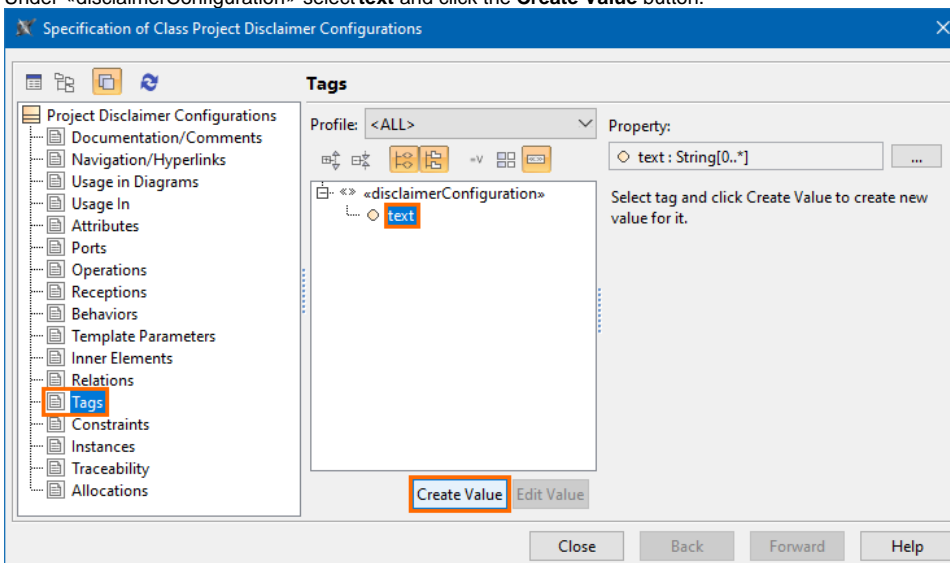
Under «disclaimerConfiguration» select **text** and click the **Create Value** button.

Specification of Class Project Disclaimer Configurations

Tags

Project Disclaimer Configurations
Documentation/Comments
Navigation/Hyperlinks
Usage in Diagrams
Usage In
Attributes
Ports
Operations
Receptions
Behaviors
Template Parameters
Inner Elements
Relations
Tags
Constraints
Instances
Traceability
Allocations

Profile: <ALL>

«disclaimerConfiguration»
text

Create Value
Edit Value

Property:
text : String[0..*]
...

Select tag and click Create Value to create new value for it.

Close
Back
Forward
Help